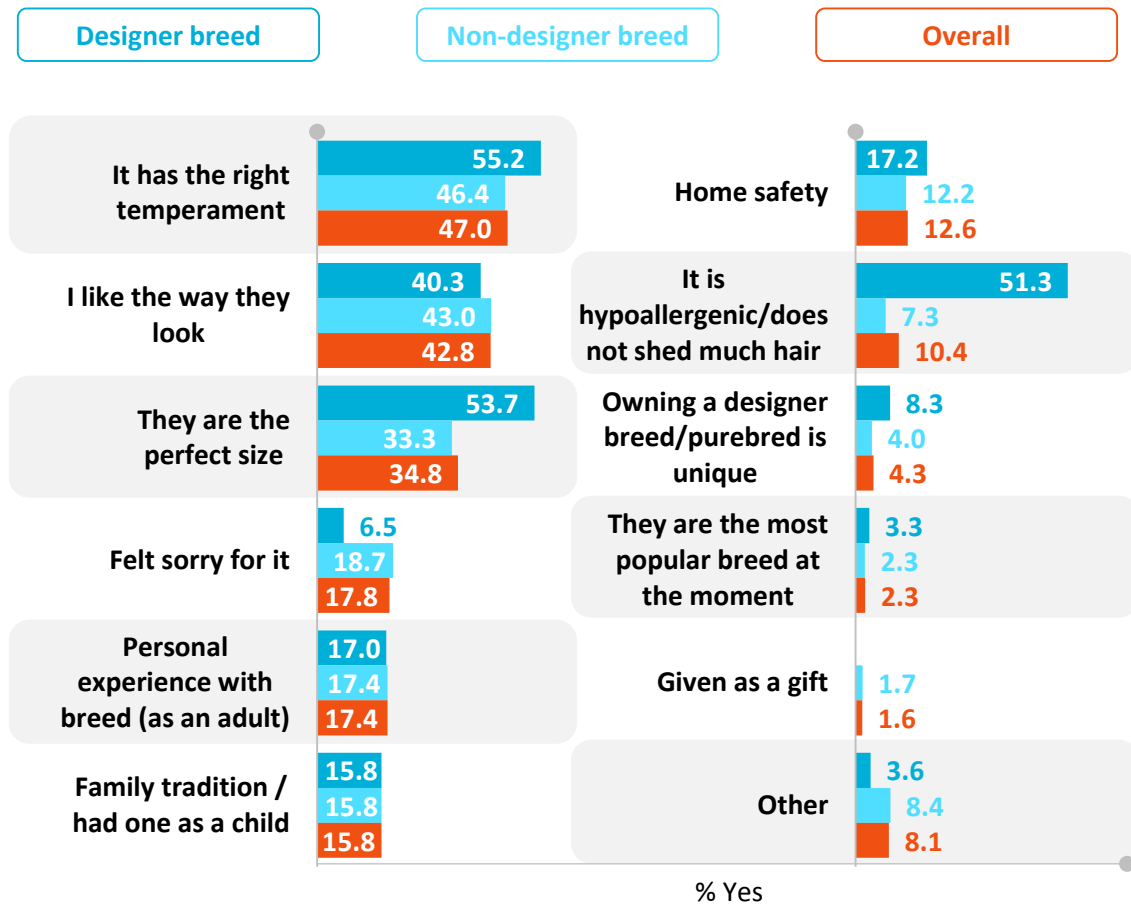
Designer breed
Non-designer breed
Overall

It has the right temperament
55.2
46.4
47.0

I like the way they look
40.3
43.0
42.8

They are the perfect size
53.7
33.3
34.8

Felt sorry for it
6.5
18.7
17.8

Personal experience with breed (as an adult)
17.0
17.4
17.4

Family tradition / had one as a child
15.8
15.8
15.8

Home safety
17.2
12.2
12.6

It is hypoallergenic/does not shed much hair
51.3
7.3
10.4

Owning a designer breed/purebred is unique
8.3
4.0
4.3

They are the most popular breed at the moment
3.3
2.3
2.3

Given as a gift
1.7
1.6

Other
3.6
8.4
8.1

% Yes